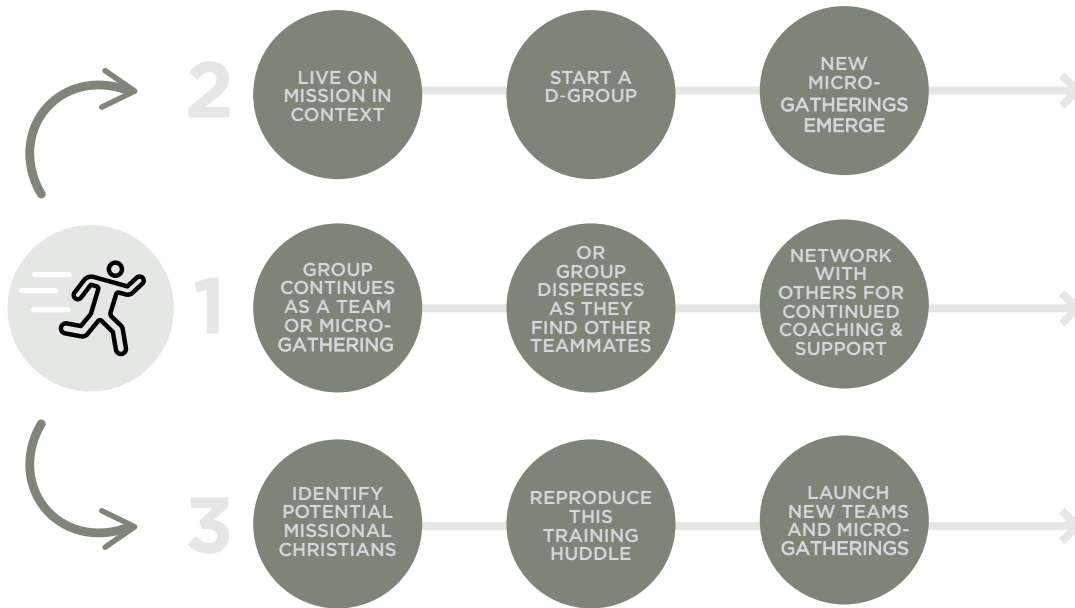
2

LIVE ON MISSION IN CONTEXT

START A D-GROUP

NEW MICRO-GATHERINGS EMERGE

1

GROUP CONTINUES AS A TEAM OR MICRO-GATHERING

OR GROUP DISPERSES AS THEY FIND OTHER TEAMMATES

NETWORK WITH OTHERS FOR CONTINUED COACHING & SUPPORT

3

IDENTIFY POTENTIAL MISSIONAL CHRISTIANS

REPRODUCE THIS TRAINING HUDDLE

LAUNCH NEW TEAMS AND MICRO-GATHERINGS